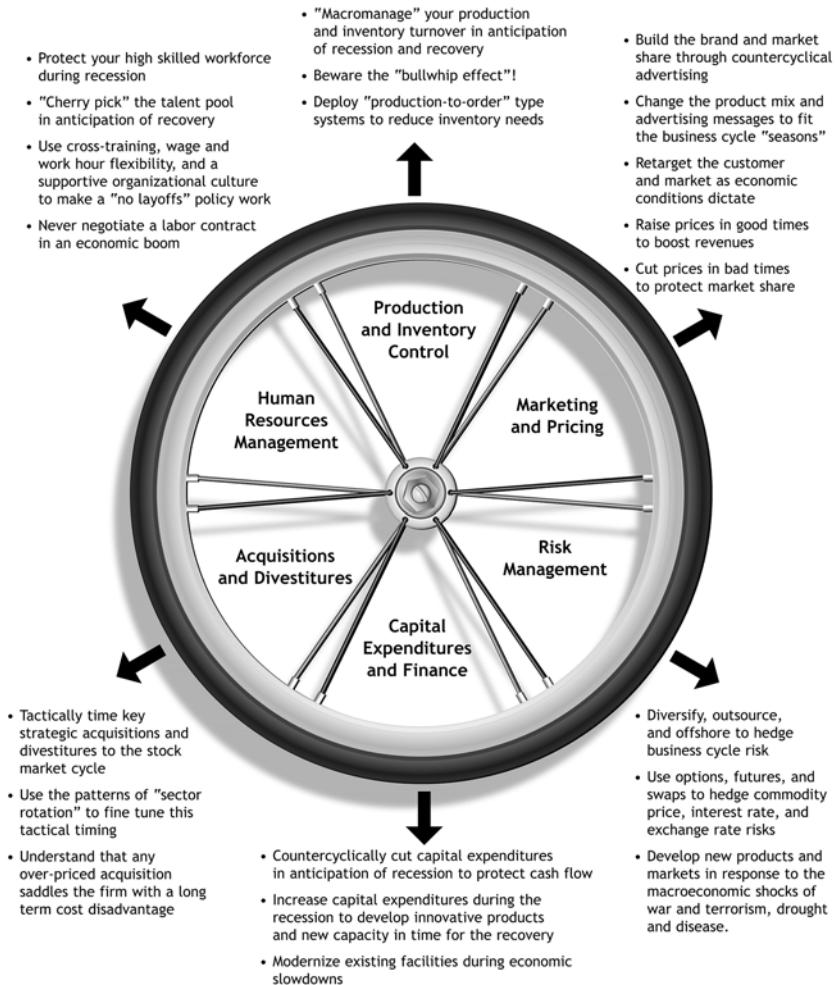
- "Macromanage" your production and inventory turnover in anticipation of recession and recovery
- Beware the "bullwhip effect"!
- Deploy "production-to-order" type systems to reduce inventory needs

- Protect your high skilled workforce during recession
- "Cherry pick" the talent pool in anticipation of recovery
- Use cross-training, wage and work hour flexibility, and a supportive organizational culture to make a "no layoffs" policy work
- Never negotiate a labor contract in an economic boom

- Build the brand and market share through countercyclical advertising
- Change the product mix and advertising messages to fit the business cycle "seasons"
- Retarget the customer and market as economic conditions dictate
- Raise prices in good times to boost revenues
- Cut prices in bad times to protect market share

Production and Inventory Control

Human Resources Management

Marketing and Pricing

Acquisitions and Divestitures

Risk Management

Capital Expenditures and Finance

- Tactically time key strategic acquisitions and divestitures to the stock market cycle
- Use the patterns of "sector rotation" to fine tune this tactical timing
- Understand that any over-priced acquisition saddles the firm with a long term cost disadvantage

- Diversify, outsource, and offshore to hedge business cycle risk
- Use options, futures, and swaps to hedge commodity price, interest rate, and exchange rate risks
- Develop new products and markets in response to the macroeconomic shocks of war and terrorism, drought and disease.

- Countercyclically cut capital expenditures in anticipation of recession to protect cash flow
- Increase capital expenditures during the recession to develop innovative products and new capacity in time for the recovery
- Modernize existing facilities during economic slowdowns